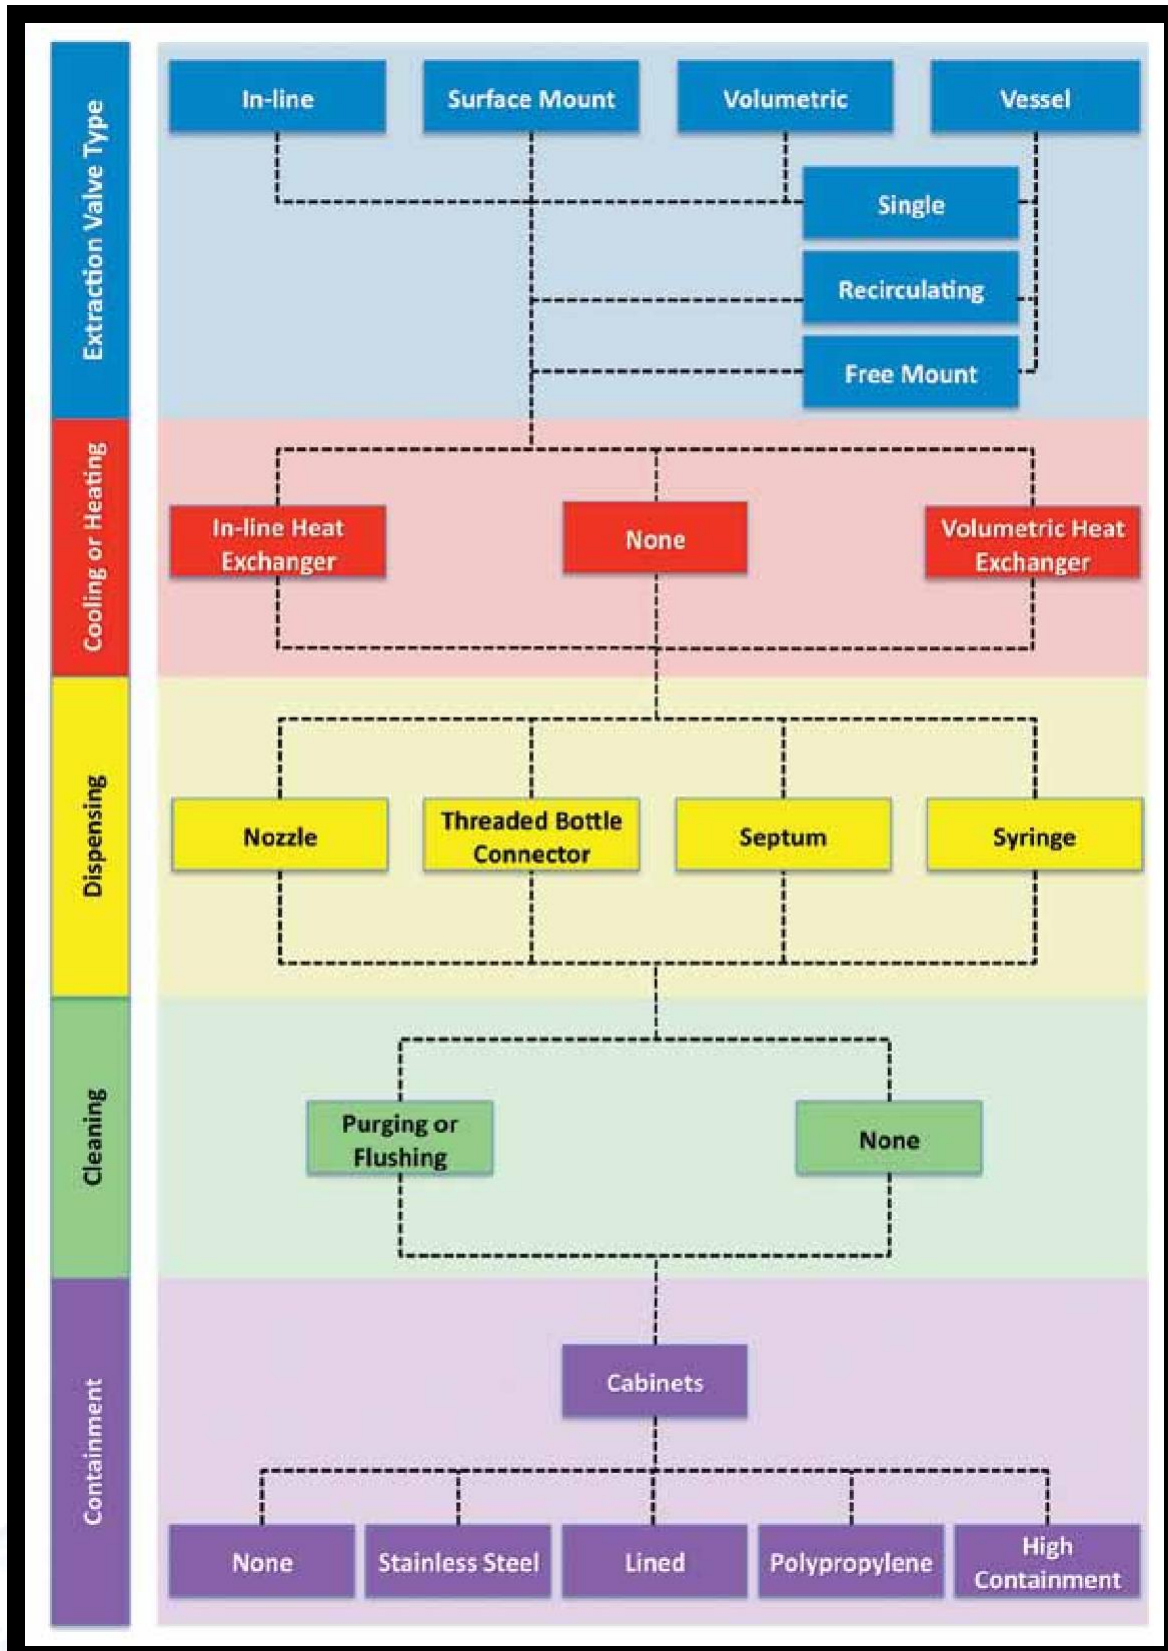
Extraction Valve Type

In-line

Surface Mount

Volumetric

Vessel

Single

Recirculating

Free Mount

Cooling or Heating

In-line Heat Exchanger

None

Volumetric Heat Exchanger

Dispensing

Nozzle

Threaded Bottle Connector

Septum

Syringe

Cleaning

Purging or Flushing

None

Containment

Cabinets

None

Stainless Steel

Lined

Polypropylene

High Containment